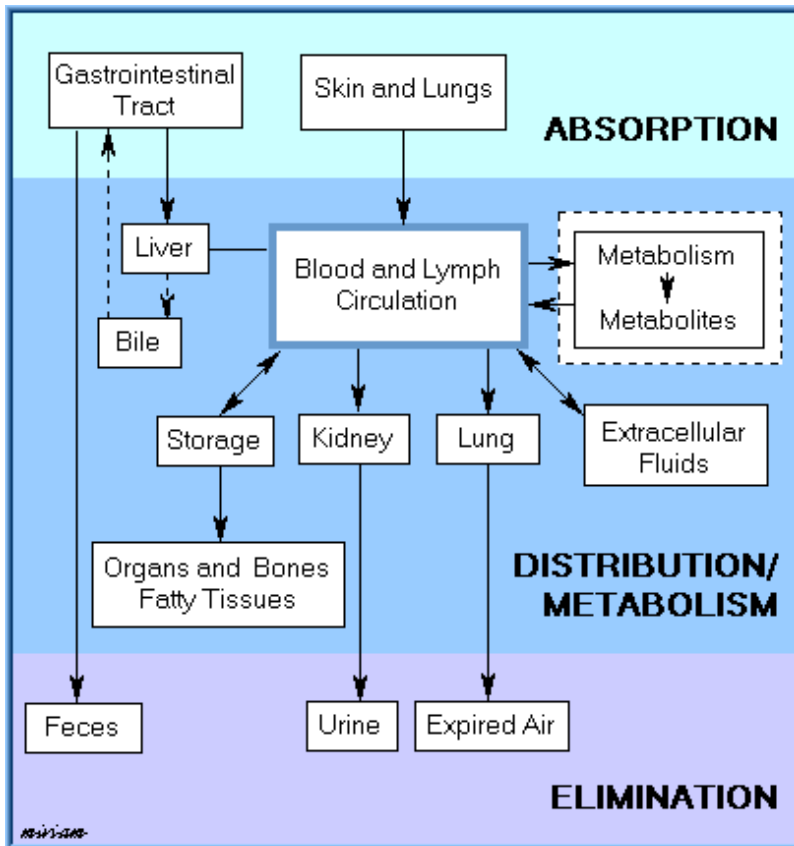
Gastrointestinal Tract

Skin and Lungs

ABSORPTION

Liver

Blood and Lymph Circulation

Metabolism

Metabolites

Bile

Storage

Kidney

Lung

Extracellular Fluids

Organs and Bones Fatty Tissues

DISTRIBUTION/ METABOLISM

Feces

Urine

Expired Air

ELIMINATION

miriam